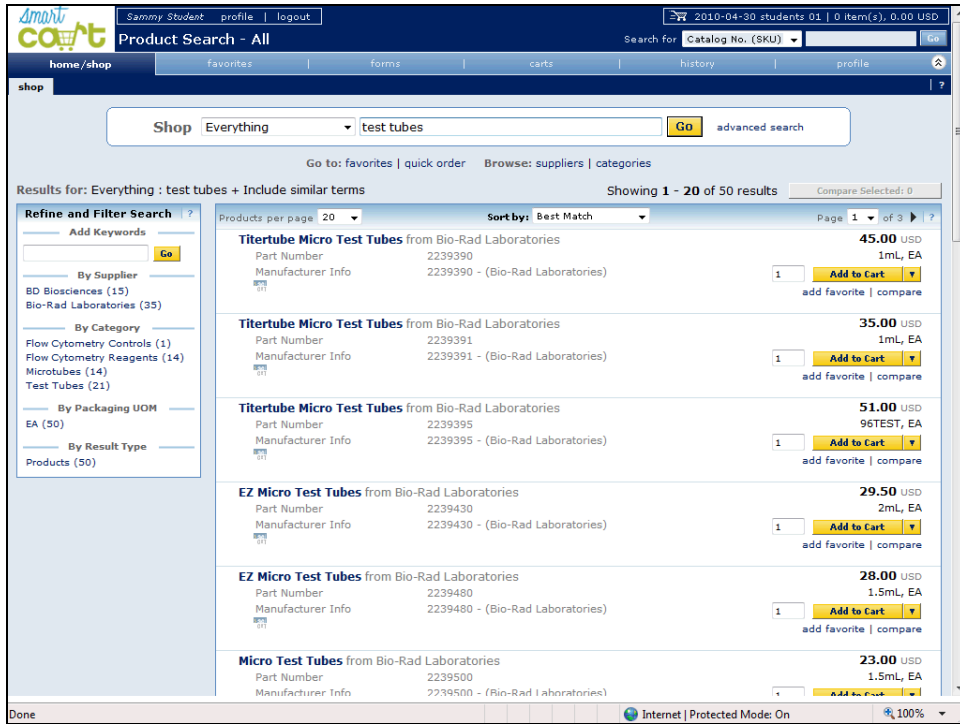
Smart cart

Sammy Student | profile | logout

Product Search - All

2010-04-30 students 01 | 0 item(s), 0.00 USD

Search for Catalog No. (SKU) Go

home/shop | favorites | forms | carts | history | profile

shop

?

Shop Everything test tubes Go advanced search

Go to: favorites | quick order Browse: suppliers | categories

Results for: Everything : test tubes + Include similar terms

Showing 1 - 20 of 50 results

Compare Selected: 0

Refine and Filter Search ?

Add Keywords

Go

By Supplier

BD Biosciences (15)
Bio-Rad Laboratories (35)

By Category

Flow Cytometry Controls (1)
Flow Cytometry Reagents (14)
Microtubes (14)
Test Tubes (21)

By Packaging UOM

EA (50)

By Result Type

Products (50)

Products per page 20

Sort by: Best Match

Page 1 of 3 ?

Titertube Micro Test Tubes from Bio-Rad Laboratories
Part Number 2239390
Manufacturer Info 2239390 - (Bio-Rad Laboratories)
45.00 USD
1mL, EA
1 Add to Cart
add favorite | compare

Titertube Micro Test Tubes from Bio-Rad Laboratories
Part Number 2239391
Manufacturer Info 2239391 - (Bio-Rad Laboratories)
35.00 USD
1mL, EA
1 Add to Cart
add favorite | compare

Titertube Micro Test Tubes from Bio-Rad Laboratories
Part Number 2239395
Manufacturer Info 2239395 - (Bio-Rad Laboratories)
51.00 USD
96TEST, EA
1 Add to Cart
add favorite | compare

EZ Micro Test Tubes from Bio-Rad Laboratories
Part Number 2239430
Manufacturer Info 2239430 - (Bio-Rad Laboratories)
29.50 USD
2mL, EA
1 Add to Cart
add favorite | compare

EZ Micro Test Tubes from Bio-Rad Laboratories
Part Number 2239480
Manufacturer Info 2239480 - (Bio-Rad Laboratories)
28.00 USD
1.5mL, EA
1 Add to Cart
add favorite | compare

Micro Test Tubes from Bio-Rad Laboratories
Part Number 2239500
Manufacturer Info 2239500 - (Bio-Rad Laboratories)
23.00 USD
1.5mL, EA
1 Add to Cart

Done

Internet | Protected Mode: On

100%